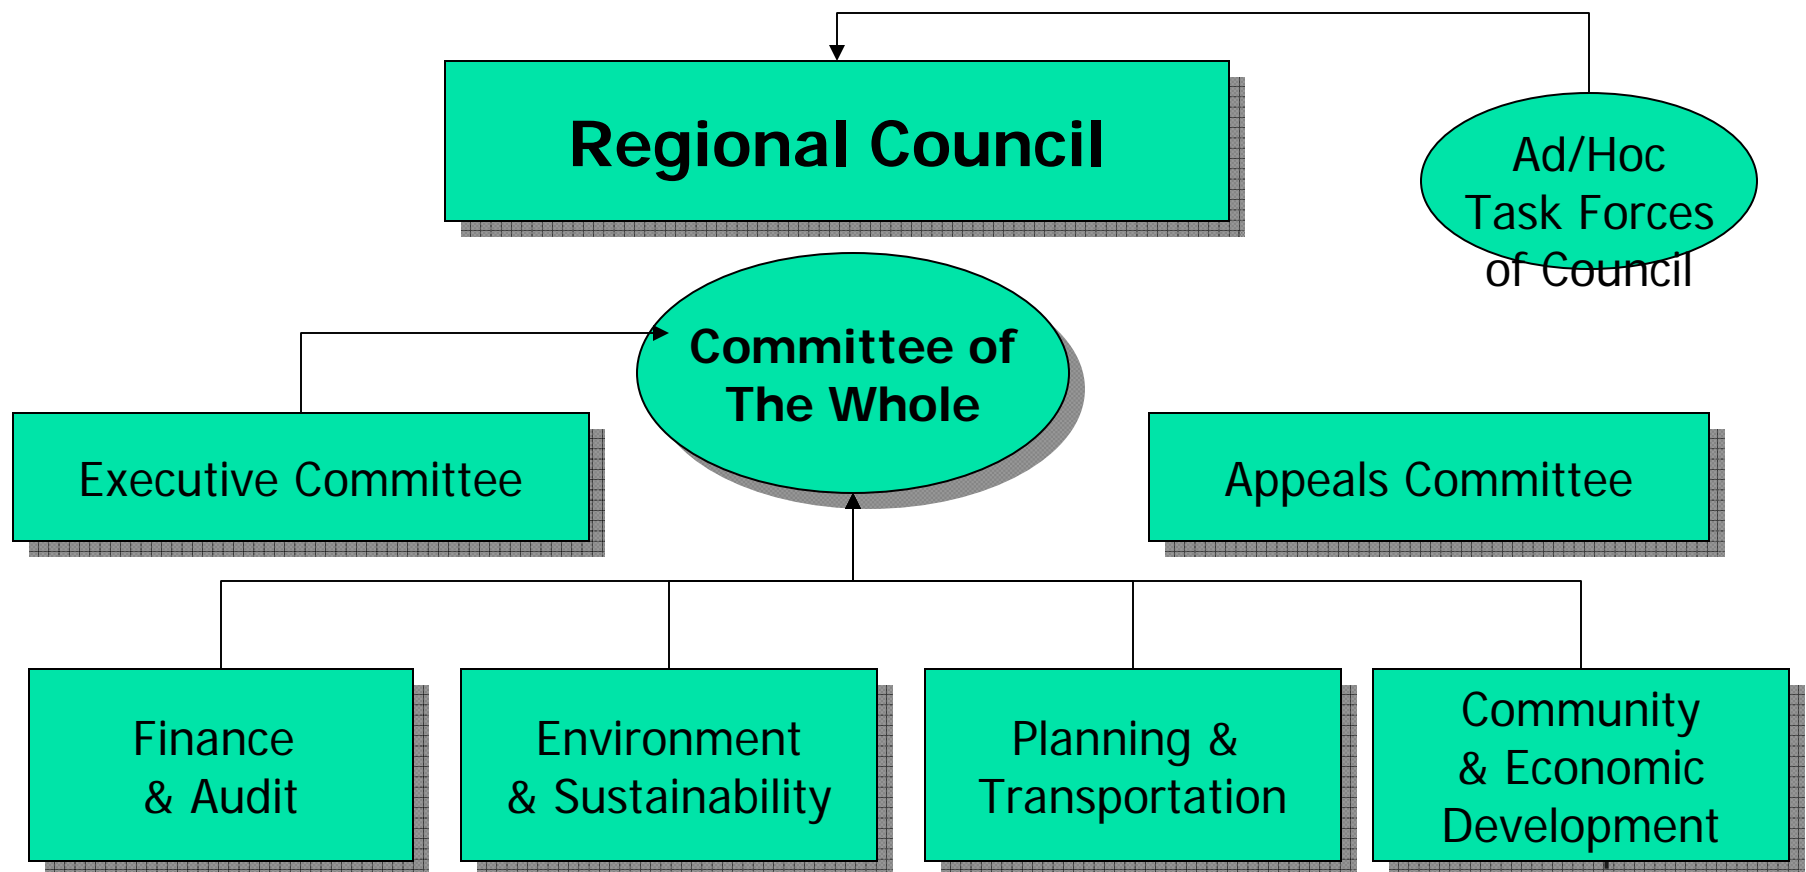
Regional Council

Ad/Hoc Task Forces of Council

Committee of The Whole

Executive Committee

Appeals Committee

Finance & Audit

Environment & Sustainability

Planning & Transportation

Community & Economic Development